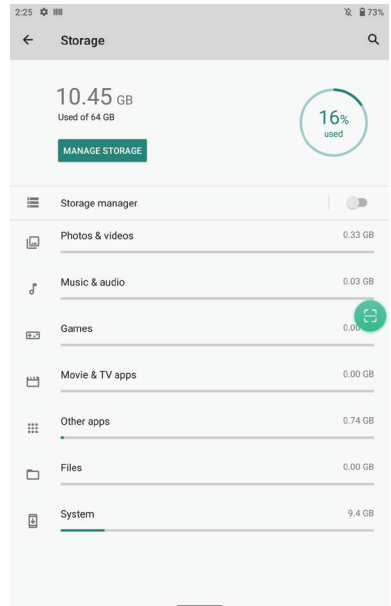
2:25 73%

Storage

10.45 GB
Used of 64 GB

MANAGE STORAGE

16%
used

Storage manager

Photos & videos 0.33 GB

Music & audio 0.03 GB

Games 0.00 GB

Movie & TV apps 0.00 GB

Other apps 0.74 GB

Files 0.00 GB

System 9.4 GB